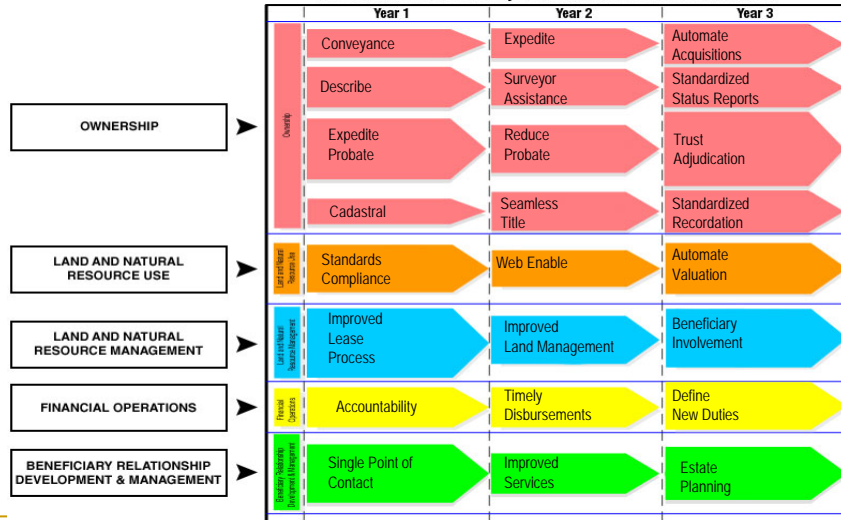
OWNERSHIP

LAND AND NATURAL RESOURCE USE

LAND AND NATURAL RESOURCE MANAGEMENT

FINANCIAL OPERATIONS

BENEFICIARY RELATIONSHIP DEVELOPMENT & MANAGEMENT

| | Year 1 | Year 2 | Year 3 |
|---|---|---|---|
| Ownership | Conveyance | Expedite | Automate Acquisitions |
| | Describe | Surveyor Assistance | Standardized Status Reports |
| | Expedite Probate | Reduce Probate | Trust Adjudication |
| | Cadastral | Seamless Title | Standardized Recordation |
| Land and Natural Resource Use | Standards Compliance | Web Enable | Automate Valuation |
| Land and Natural Resource Management | Improved Lease Process | Improved Land Management | Beneficiary Involvement |
| Financial Operations | Accountability | Timely Disbursements | Define New Duties |
| Beneficiary Relationship Development and Management | Single Point of Contact | Improved Services | Estate Planning |